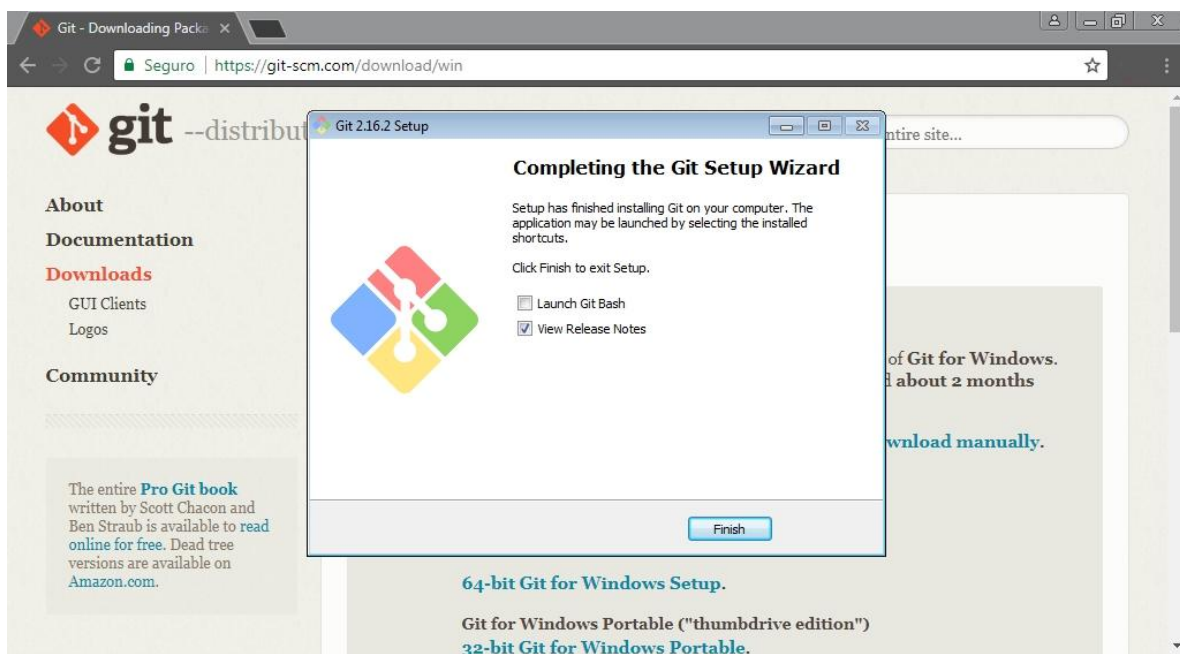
Git - Downloading Packa ×

Seguro | https://git-scm.com/download/win

git --distribut

ntire site...

About
Documentation
Downloads
GUI Clients
Logos
Community

The entire Pro Git book written by Scott Chacon and Ben Straub is available to read online for free. Dead tree versions are available on Amazon.com.

Git 2.16.2 Setup

Completing the Git Setup Wizard

Setup has finished installing Git on your computer. The application may be launched by selecting the installed shortcuts.

Click Finish to exit Setup.

Launch Git Bash

View Release Notes

Finish

of Git for Windows.
l about 2 months

wnload manually.

64-bit Git for Windows Setup.

Git for Windows Portable ("thumbdrive edition")
32-bit Git for Windows Portable.